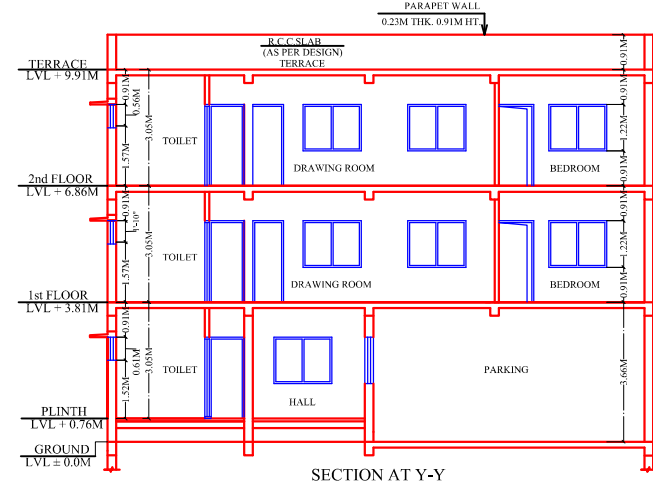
PARAPET WALL
0.23M THK. 0.91M HT.

R.C.C SLAB
(AS PER DESIGN)
TERRACE

TERRACE
LVL + 9.91M

0.91M
0.56M
3.05M
1.57M
TOILET
DRAWING ROOM
BEDROOM
0.91M
0.91M
1.22M
0.91M

2nd FLOOR
LVL + 6.86M

0.91M
1'-0"
3.05M
1.57M
TOILET
DRAWING ROOM
BEDROOM
0.91M
1.22M
0.91M

1st FLOOR
LVL + 3.81M

0.91M
0.61M
3.05M
1.52M
TOILET
HALL
PARKING
3.66M

PLINTH
LVL + 0.76M

GROUND
LVL ± 0.0M

SECTION AT Y-Y